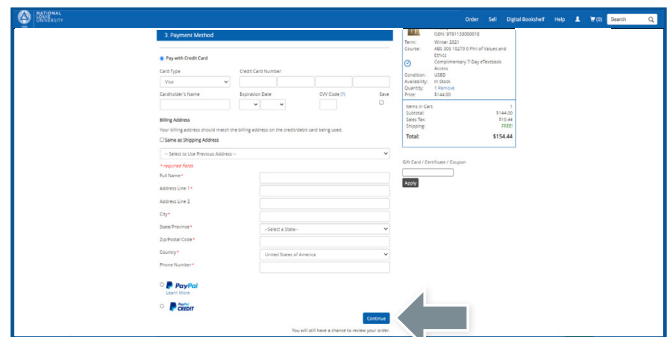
NATIONAL LOUIS UNIVERSITY

Order Sell Digital Bookshelf Help (0) Search

3. Payment Method

Pay with Credit Card

Card Type
Visa

Credit Card Number

Cardholder's Name

Expiration Date

CVV Code (?)

Save

Billing Address

Your billing address should match the billing address on the credit/debit card being used.

Same as Shipping Address

-- Select to Use Previous Address --

* required fields

Full Name*

Address Line 1*

Address Line 2

City*

State/Province*
--Select a State--

Zip/Postal Code*

Country*
United States of America

Phone Number*

PayPal
Learn More

PayPal CREDIT

Continue

You will still have a chance to review your order.

ISBN: 9781138000018
Term: Winter 2021
Course: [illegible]
Complimentary 7-Day eTextbook Access
Condition: USED
Availability: In Stock
Quantity: 1 Remove
Price: $144.00

Items in Cart: 1
Subtotal: $144.00
Sales Tax: $10.44
Shipping: FREE
Total: $154.44

Gift Card / Certificate / Coupon

Apply